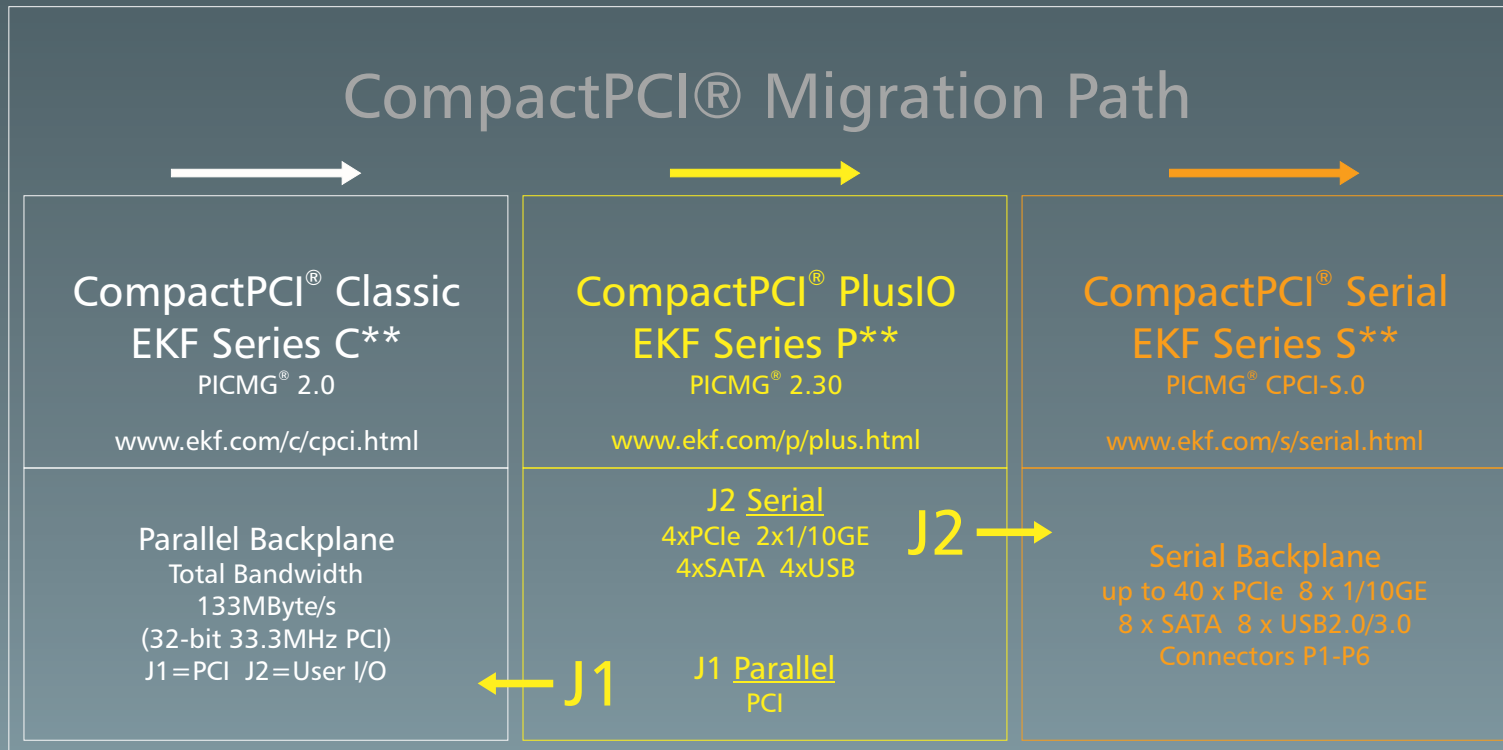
CompactPCI® Migration Path

CompactPCI® Classic
EKF Series C**
PICMG® 2.0

www.ekf.com/c/cpci.html

Parallel Backplane
Total Bandwidth
133MByte/s
(32-bit 33.3MHz PCI)
J1=PCI J2=User I/O

CompactPCI® PlusIO
EKF Series P**
PICMG® 2.30

www.ekf.com/p/plus.html

J2 Serial
4xPCIe 2x1/10GE
4xSATA 4xUSB

J2

J1

J1 Parallel
PCI

CompactPCI® Serial
EKF Series S**
PICMG® CPCI-S.0

www.ekf.com/s/serial.html

Serial Backplane
up to 40 x PCIe 8 x 1/10GE
8 x SATA 8 x USB2.0/3.0
Connectors P1-P6